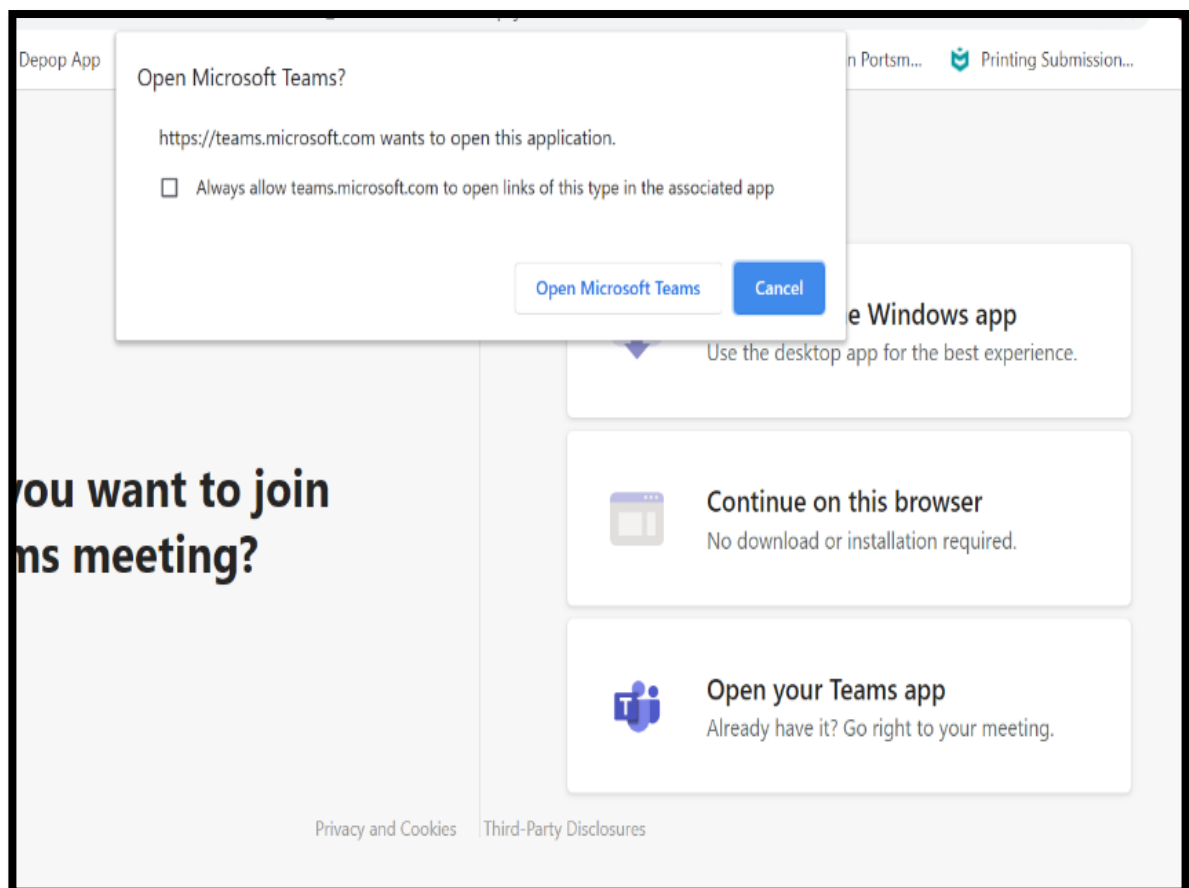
Depop App

n Portsm...

Printing Submission...

Open Microsoft Teams?

https://teams.microsoft.com wants to open this application.

Always allow teams.microsoft.com to open links of this type in the associated app

Open Microsoft Teams

Cancel

e Windows app

Use the desktop app for the best experience.

you want to join

ms meeting?

Continue on this browser

No download or installation required.

Open your Teams app

Already have it? Go right to your meeting.

Privacy and Cookies

Third-Party Disclosures